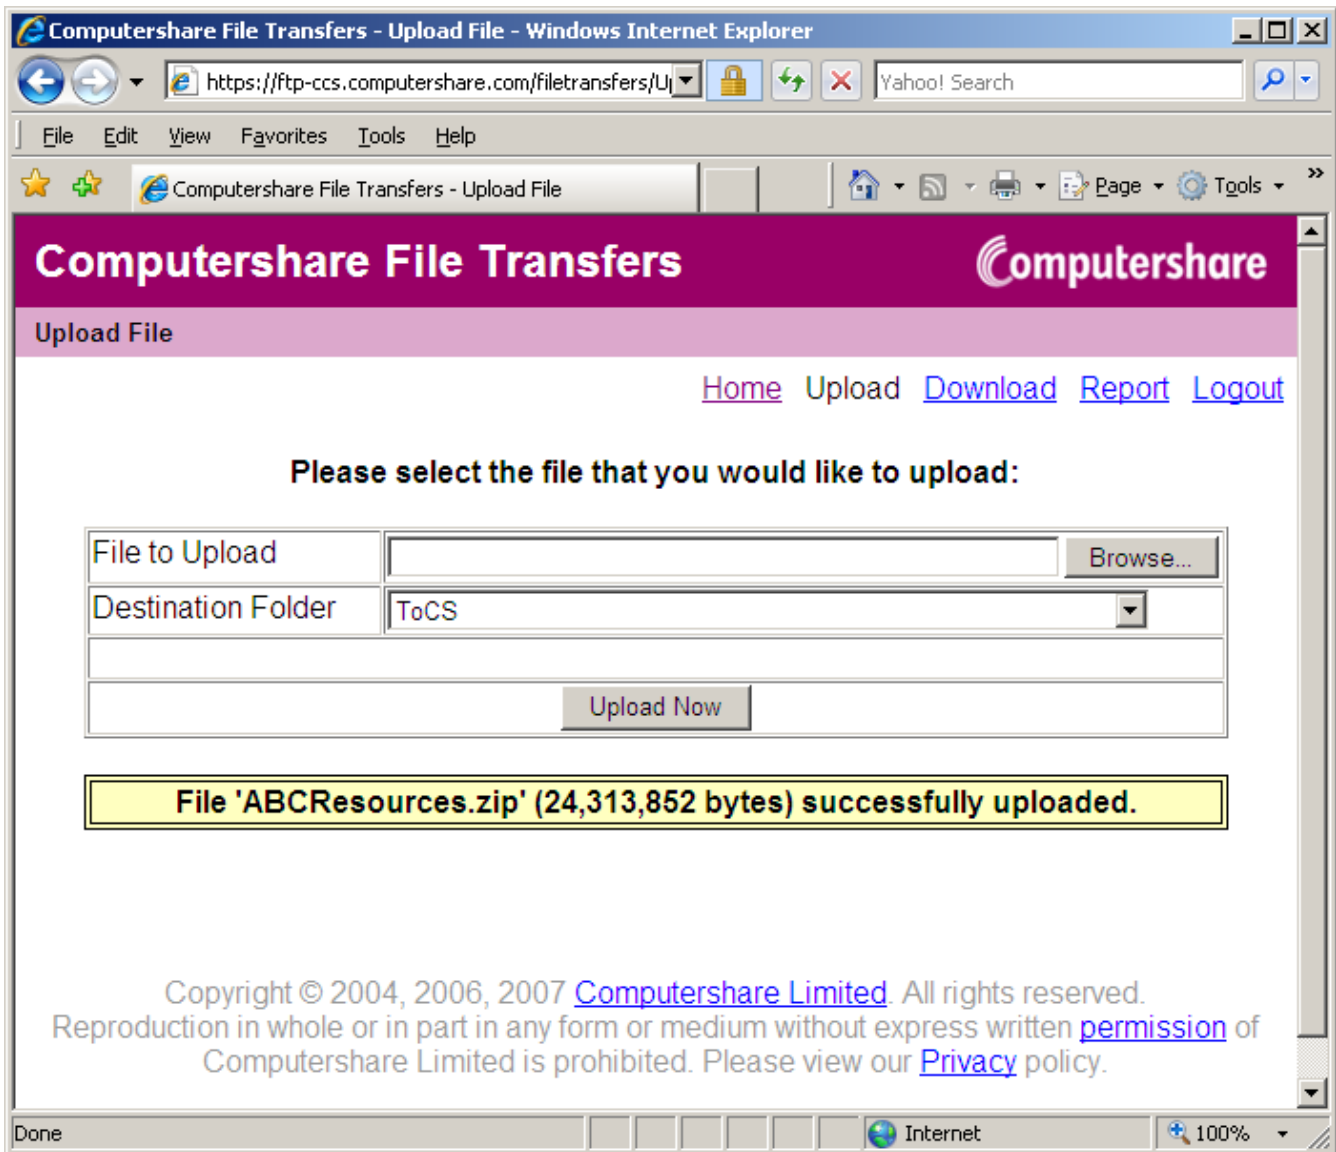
Computershare File Transfers - Upload File - Windows Internet Explorer

https://ftp-ccs.computershare.com/filetransfers/U

Yahoo! Search

File Edit View Favorites Tools Help

Computershare File Transfers - Upload File

Page Tools

Computershare File Transfers

Computershare

Upload File

Home Upload Download Report Logout

Please select the file that you would like to upload:

| File to Upload | Browse... |
|---|---|
| Destination Folder | ToCS |
| | |
| | Upload Now |

File 'ABCResources.zip' (24,313,852 bytes) successfully uploaded.

Copyright © 2004, 2006, 2007 Computershare Limited. All rights reserved. Reproduction in whole or in part in any form or medium without express written permission of Computershare Limited is prohibited. Please view our Privacy policy.

Done

Internet

100%